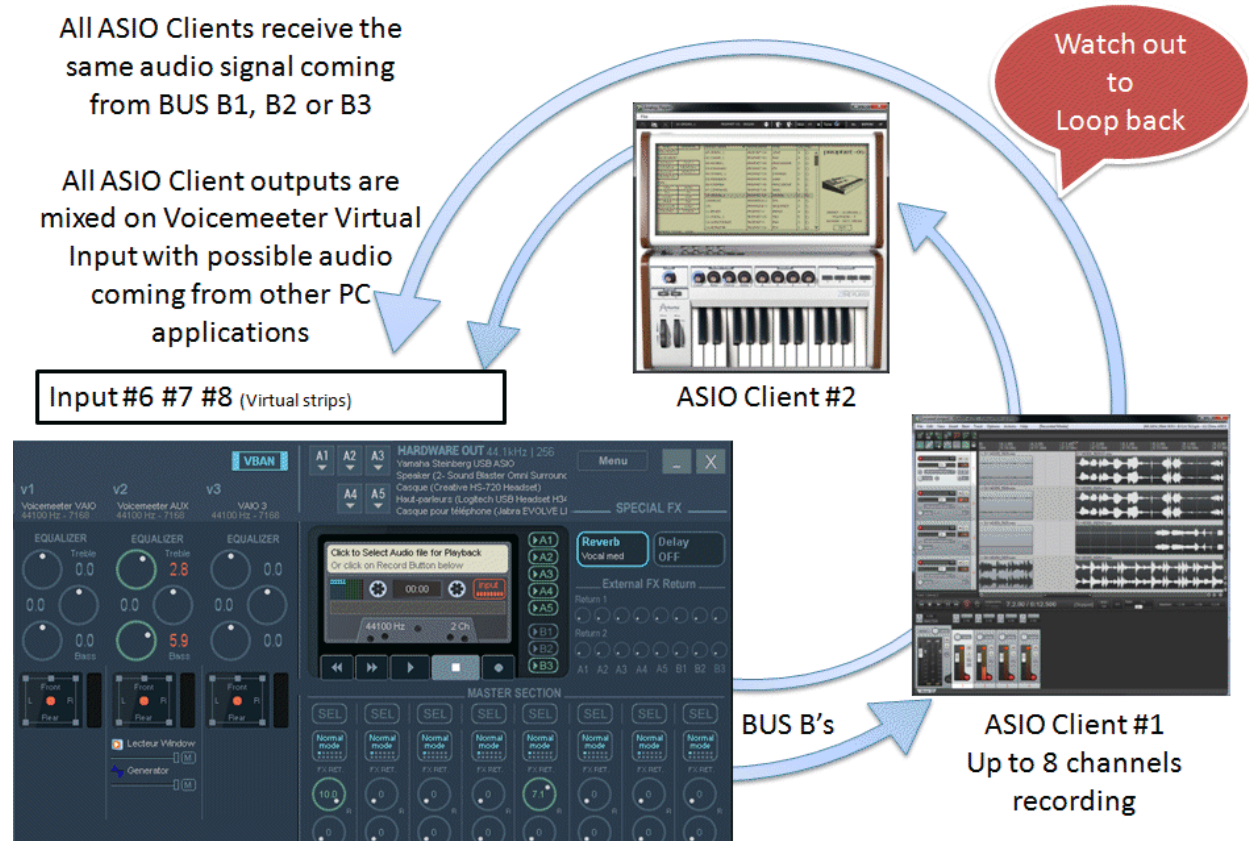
All ASIO Clients receive the same audio signal coming from BUS B1, B2 or B3

All ASIO Client outputs are mixed on Voicemeeter Virtual Input with possible audio coming from other PC applications

Watch out to Loop back

Input #6 #7 #8 (Virtual strips)

ASIO Client #2

VBAN

v1
Voicemeeter VAIO
44100 Hz - 7168

v2
Voicemeeter AUX
44100 Hz - 7168

v3
VAIO 3
44100 Hz - 7168

A1 A2 A3 A4 A5

HARDWARE OUT 44.1kHz | 256
Yamaha Steinberg USB ASIO
Speaker (2- Sound Blaster Omni Surround
Casque (Creative HS-720 Headset)
Haut-parleurs (Logitech USB Headset H34
Casque pour téléphone (Jabra EVOLVE LI

Menu

EQUALIZER
Treble
0.0
0.0
0.0
Bass

EQUALIZER
Treble
2.8
0.0
5.9
Bass

EQUALIZER
0.0
0.0
0.0

Click to Select Audio file for Playback
Or click on Record Button below
00:00
input
44100 Hz
2 Ch

A1 A2 A3 A4 A5 B1 B2 B3

SPECIAL FX
Reverb
Vocal med
Delay
OFF

External FX Return
Return 1
Return 2
A1 A2 A3 A4 A5 B1 B2 B3

Front
L R
Rear

Lecteur Window
Generator

MASTER SECTION
SEL SEL SEL SEL SEL SEL SEL SEL
Normal mode
FX RET.
10.0
7.1

BUS B's

ASIO Client #1
Up to 8 channels recording